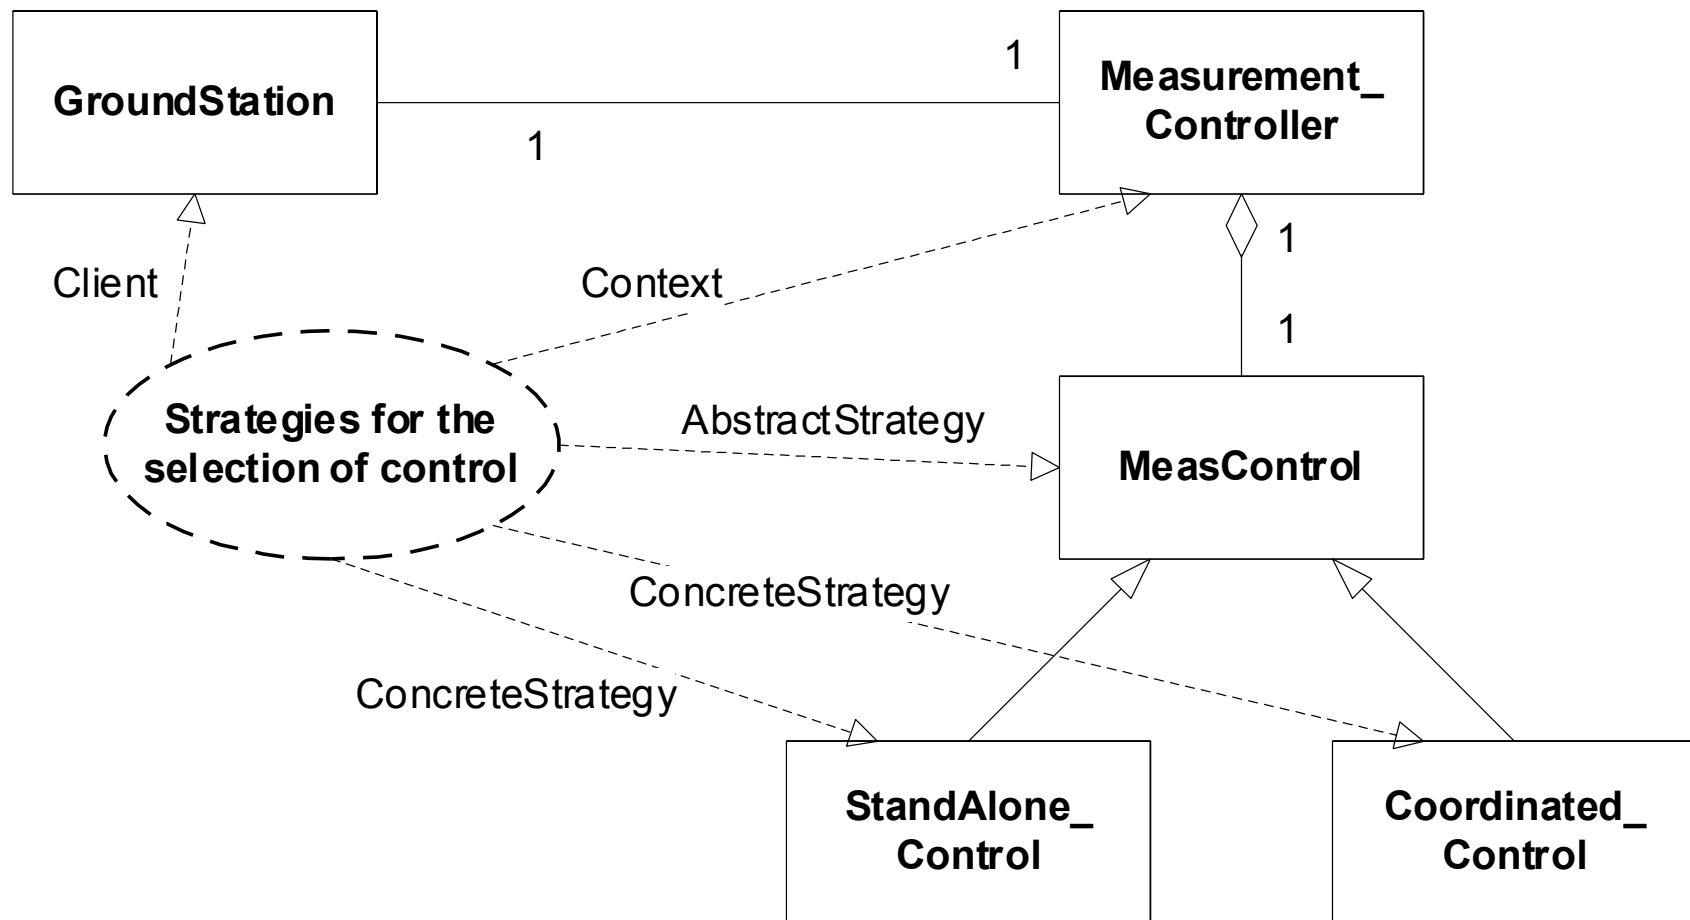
GroundStation

1

1

Measurement_ Controller

1

1

Client

Context

Strategies for the selection of control

AbstractStrategy

MeasControl

ConcreteStrategy

ConcreteStrategy

StandAlone_ Control

Coordinated_ Control